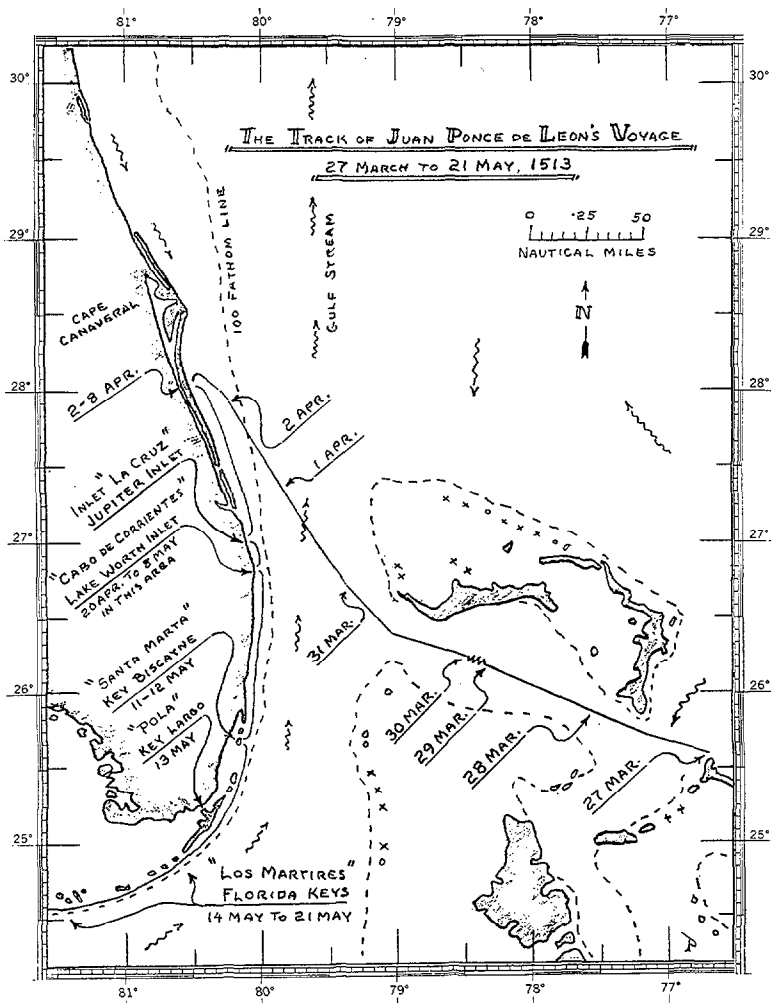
81° 80° 79° 78° 77°

30° 30°

THE TRACK OF JUAN PONCE DE LEON'S VOYAGE
27 MARCH TO 21 MAY, 1513

0 25 50
NAUTICAL MILES

N

100 FATHOM LINE

GULF STREAM

29° 29°

CAPE CANAVERAL

28° 28°

2-8 APR.

2 APR.

1 APR.

"INLET LA CRUZ"
JUPITER INLET

27° 27°

"CABO DE CORRIENTES"
LAKE WORTH INLET
20 APR. TO 8 MAY IN THIS AREA

31 MAR.

"SANTA MARTA"
KEY BISCAYNE
11-12 MAY

26° 26°

"POLA"
KEY LARGO
13 MAY

30 MAR.

29 MAR.

28 MAR.

27 MAR.

25° 25°

"LOS MARTIRES"
FLORIDA KEYS
14 MAY TO 21 MAY

81° 80° 79° 78° 77°